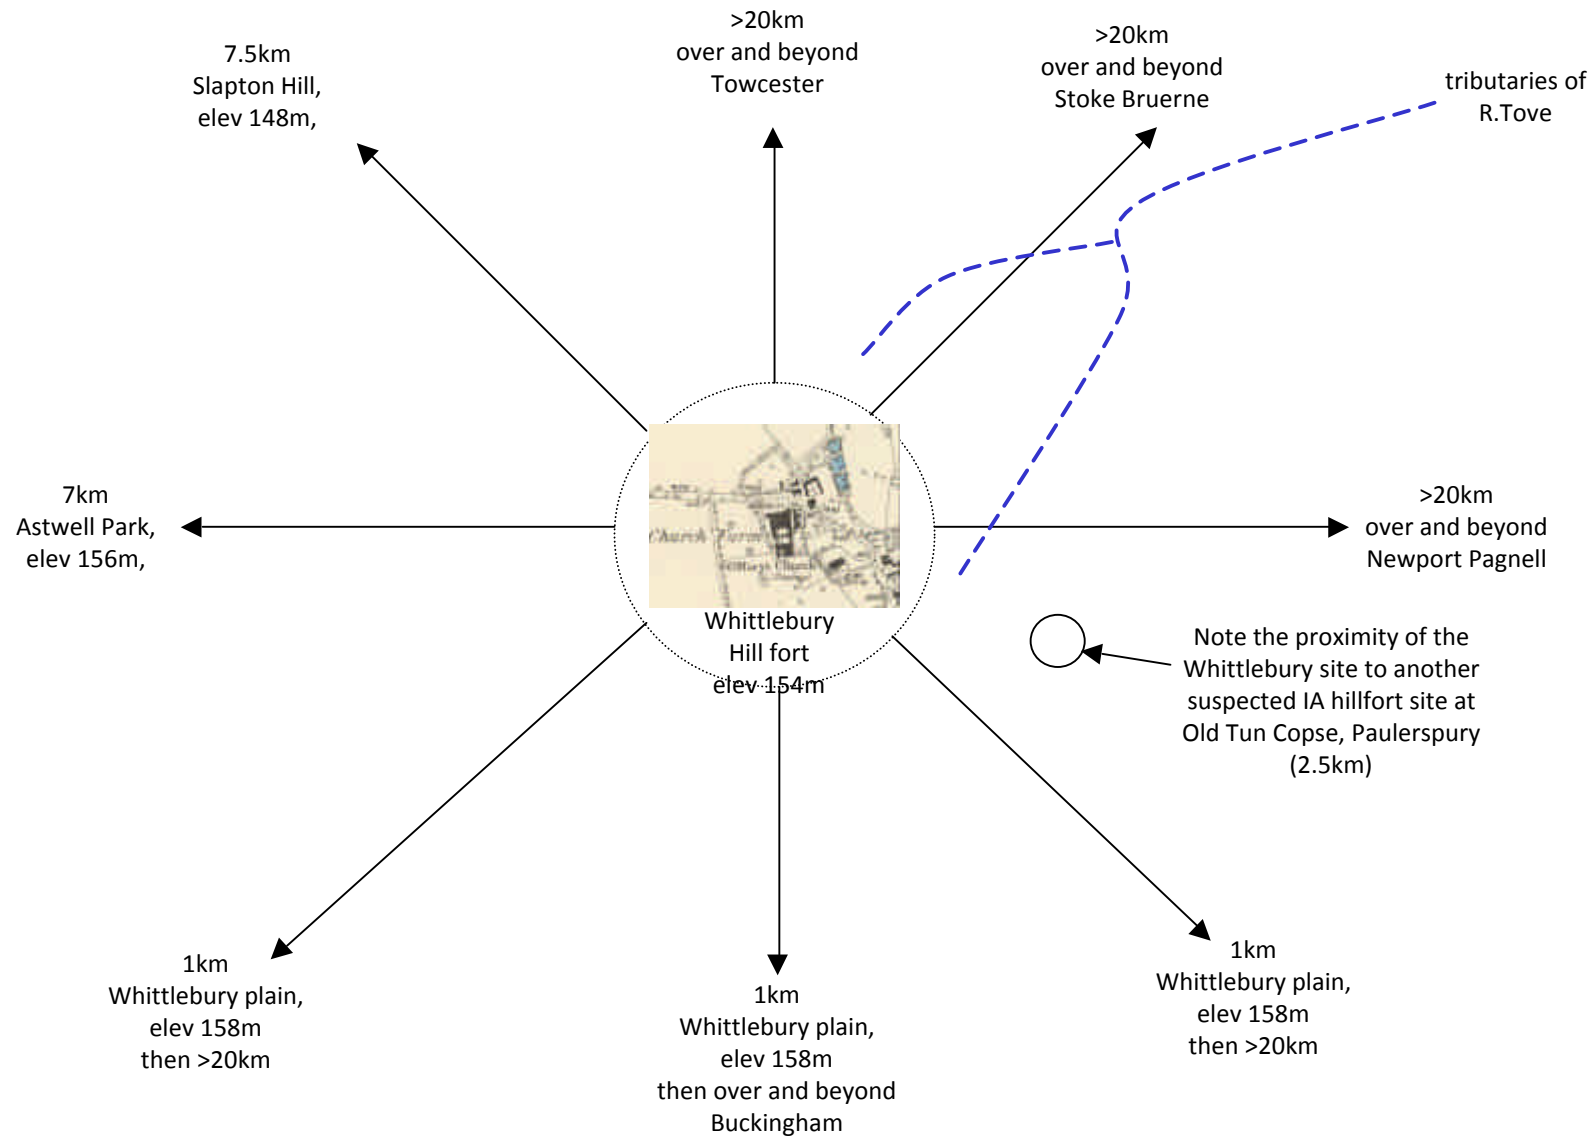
7.5km
Slapton Hill,
elev 148m,

>20km
over and beyond
Towcester

>20km
over and beyond
Stoke Bruerne

tributaries of
R.Tove

7km
Astwell Park,
elev 156m,

Church Farm

St Marys Church

Whittlebury
Hill fort
elev 154m

>20km
over and beyond
Newport Pagnell

Note the proximity of the Whittlebury site to another suspected IA hillfort site at Old Tun Copse, Paulerspury (2.5km)

1km
Whittlebury plain,
elev 158m
then >20km

1km
Whittlebury plain,
elev 158m
then over and beyond
Buckingham

1km
Whittlebury plain,
elev 158m
then >20km